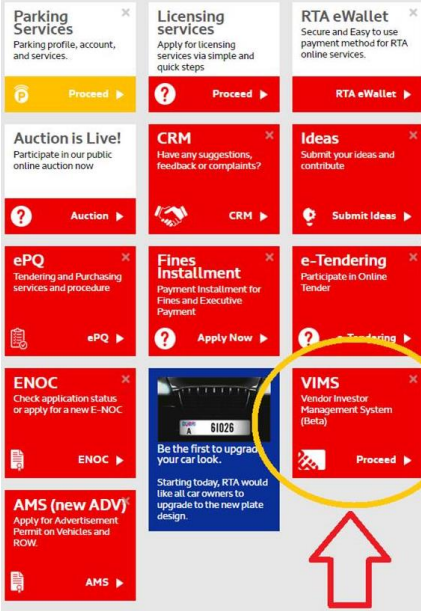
Parking Services
Parking profile, account, and services.
Proceed ▶

Licensing services
Apply for licensing services via simple and quick steps
Proceed ▶

RTA eWallet
Secure and Easy to use payment method for RTA online services.
RTA eWallet ▶

Auction is Live!
Participate in our public online auction now
Auction ▶

CRM
Have any suggestions, feedback or complaints?
CRM ▶

Ideas
Submit your ideas and contribute
Submit Ideas ▶

ePQ
Tendering and Purchasing services and procedure
ePQ ▶

Fines Installment
Payment Installment for Fines and Executive Payment
Apply Now ▶

e-Tendering
Participate in Online Tender
e-Tendering ▶

ENOC
Check application status or apply for a new E-NOC
ENOC ▶

A 61026
Be the first to upgrade your car look.
Starting today, RTA would like all car owners to upgrade to the new plate design.

VIMS
Vendor Investor Management System (Beta)
Proceed ▶

AMS (new ADV)
Apply for Advertisement Permit on Vehicles and ROW.
AMS ▶